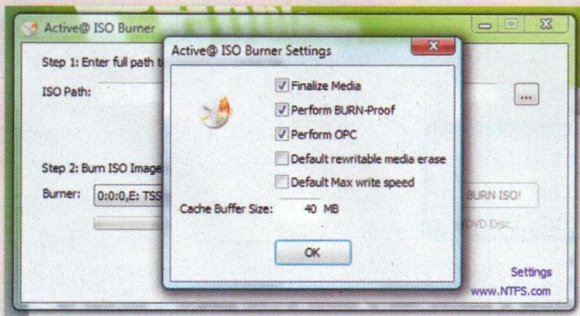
Active@ ISO Burner

Step 1: Enter full path t

ISO Path:

...

Step 2: Burn ISO Image

Burner: 0:0:0,E: TSS

BURN ISO!

DVD Disc

Settings

www.NTFS.com

Active@ ISO Burner Settings

Finalize Media

Perform BURN-Proof

Perform OPC

Default rewritable media erase

Default Max write speed

Cache Buffer Size: 40 MB

OK